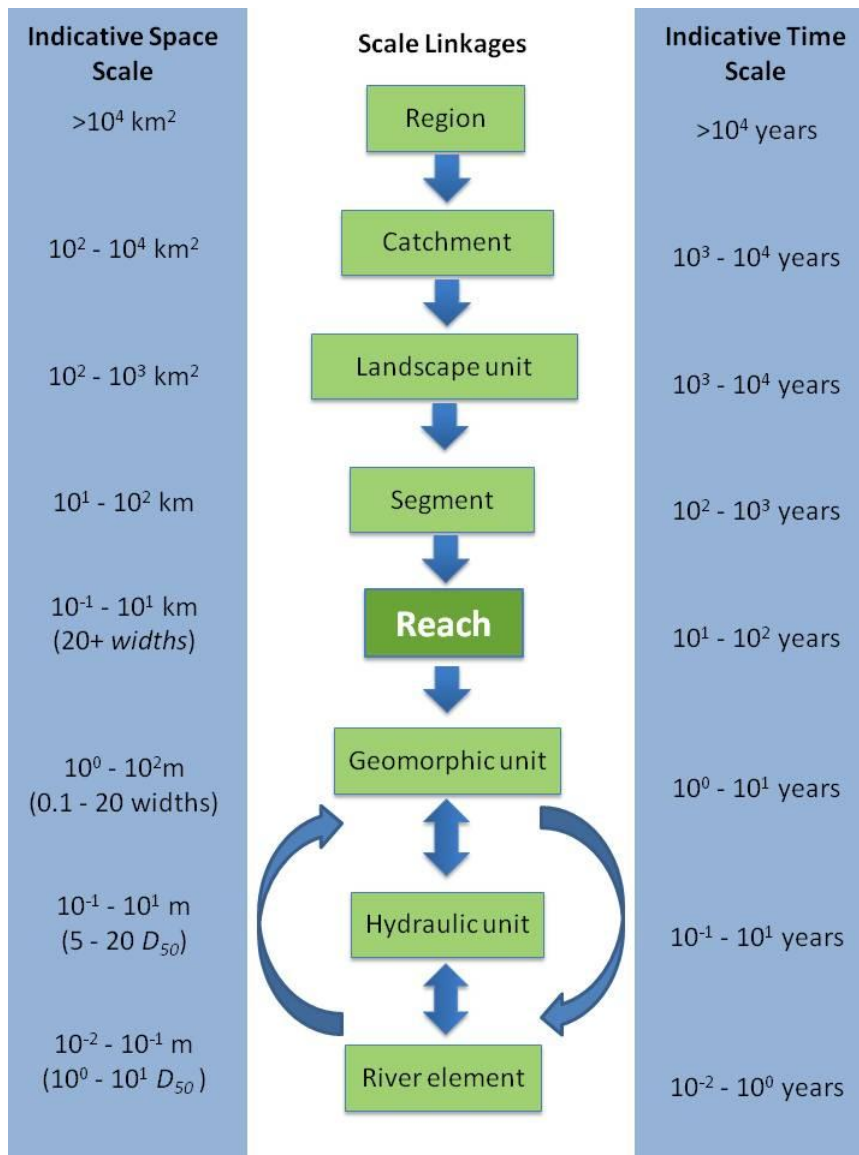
Indicative Space Scale

$>10^4$ km$^2$

$10^2 - 10^4$ km$^2$

$10^2 - 10^3$ km$^2$

$10^1 - 10^2$ km

$10^{-1} - 10^1$ km (20+ *widths*)

$10^0 - 10^2$m (0.1 - 20 widths)

$10^{-1} - 10^1$ m (5 - 20 $D_{50}$)

$10^{-2} - 10^{-1}$ m ($10^0 - 10^1$ $D_{50}$)

Scale Linkages

Region

Catchment

Landscape unit

Segment

Reach

Geomorphic unit

Hydraulic unit

River element

Indicative Time Scale

$>10^4$ years

$10^3 - 10^4$ years

$10^3 - 10^4$ years

$10^2 - 10^3$ years

$10^1 - 10^2$ years

$10^0 - 10^1$ years

$10^{-1} - 10^1$ years

$10^{-2} - 10^0$ years